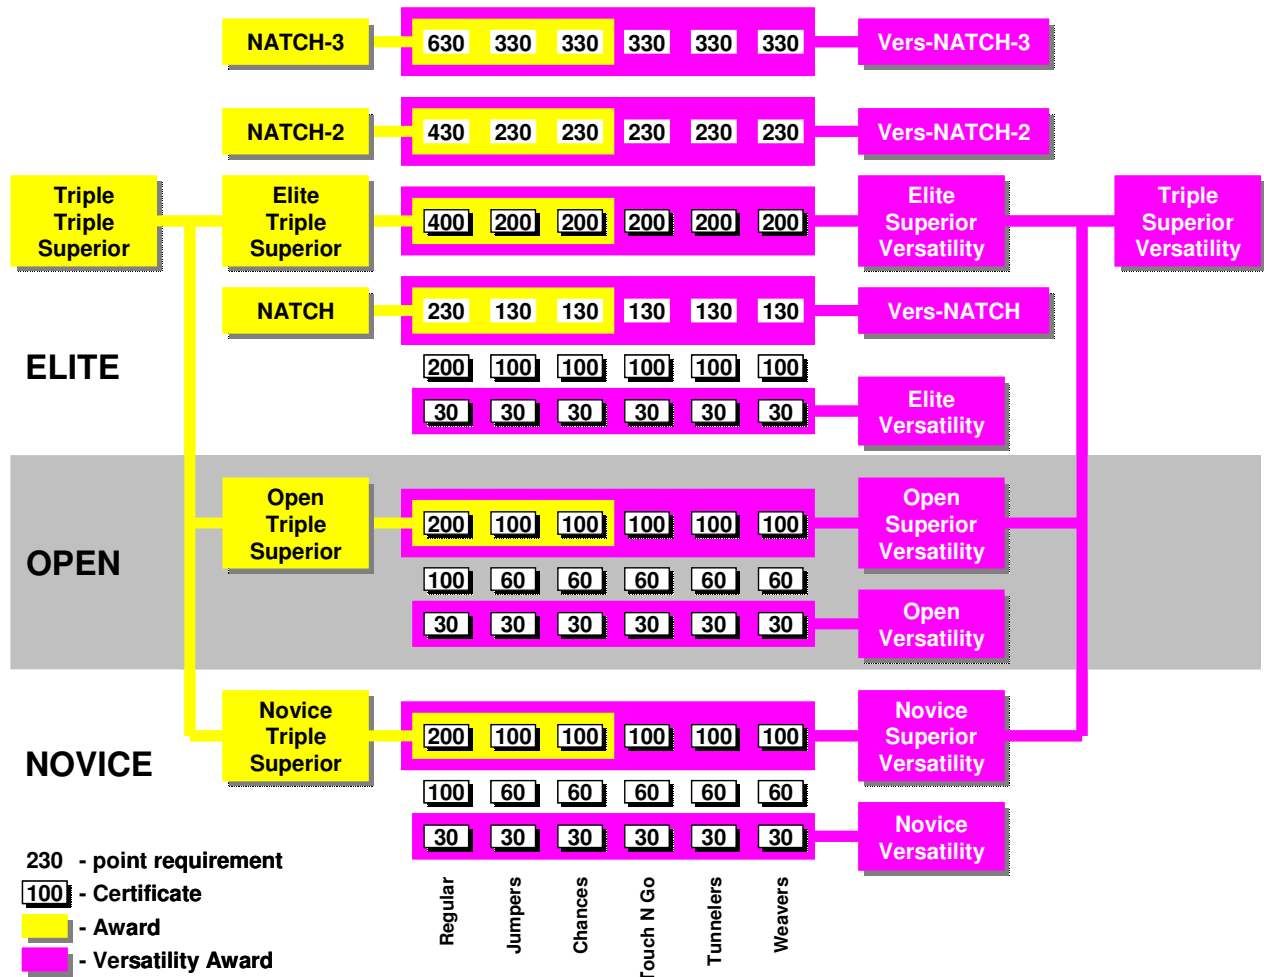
NATCH-3

| 630 | 330 | 330 | 330 | 330 | 330 |
|---|---|---|---|---|---|

Vers-NATCH-3

NATCH-2

| 430 | 230 | 230 | 230 | 230 | 230 |
|---|---|---|---|---|---|

Vers-NATCH-2

Triple Triple Superior

Elite Triple Superior

| 400 | 200 | 200 | 200 | 200 | 200 |
|---|---|---|---|---|---|

Elite Superior Versatility

Triple Superior Versatility

NATCH

| 230 | 130 | 130 | 130 | 130 | 130 |
|---|---|---|---|---|---|

Vers-NATCH

ELITE

| 200 | 100 | 100 | 100 | 100 | 100 |
|---|---|---|---|---|---|
| 30 | 30 | 30 | 30 | 30 | 30 |

Elite Versatility

OPEN

Open Triple Superior

| 200 | 100 | 100 | 100 | 100 | 100 |
|---|---|---|---|---|---|

Open Superior Versatility

| 100 | 60 | 60 | 60 | 60 | 60 |
|---|---|---|---|---|---|
| 30 | 30 | 30 | 30 | 30 | 30 |

Open Versatility

NOVICE

Novice Triple Superior

| 200 | 100 | 100 | 100 | 100 | 100 |
|---|---|---|---|---|---|

Novice Superior Versatility

| 100 | 60 | 60 | 60 | 60 | 60 |
|---|---|---|---|---|---|
| 30 | 30 | 30 | 30 | 30 | 30 |

Novice Versatility

Regular Jumpers Chances Touch N Go Tunnelers Weavers

230 - point requirement
100 - Certificate
- Award
- Versatility Award